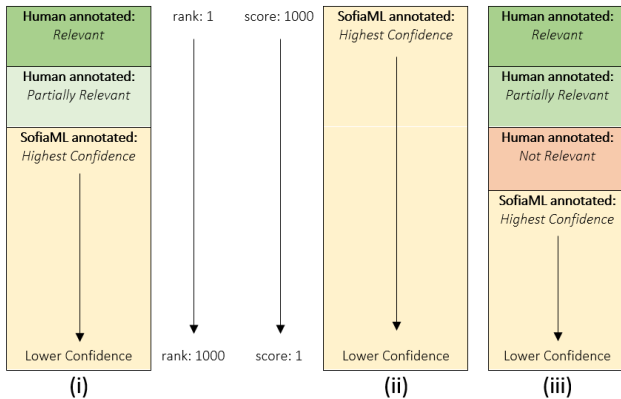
Human annotated:
Relevant

Human annotated:
Partially Relevant

SofiaML annotated:
Highest Confidence

Lower Confidence

(i)

rank: 1

rank: 1000

score: 1000

score: 1

SofiaML annotated:
Highest Confidence

Lower Confidence

(ii)

Human annotated:
Relevant

Human annotated:
Partially Relevant

Human annotated:
Not Relevant

SofiaML annotated:
Highest Confidence

Lower Confidence

(iii)